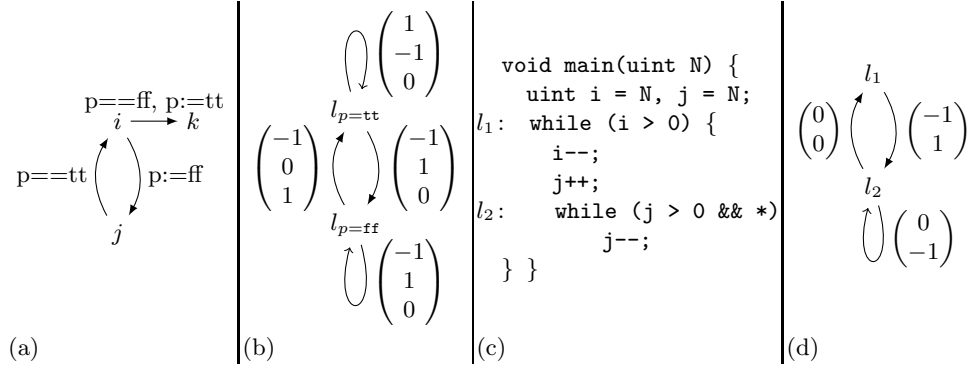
p==ff, p:=tt
$i \longrightarrow k$
p==tt
p:=ff
$j$

(a)

$\begin{pmatrix}1\\-1\\0\end{pmatrix}$
$l_{p=\texttt{tt}}$
$\begin{pmatrix}-1\\0\\1\end{pmatrix}$ $\begin{pmatrix}-1\\1\\0\end{pmatrix}$
$l_{p=\texttt{ff}}$
$\begin{pmatrix}-1\\1\\0\end{pmatrix}$

(b)

```
    void main(uint N) {
      uint i = N, j = N;
l1:   while (i > 0) {
        i--;
        j++;
l2:     while (j > 0 && *)
            j--;
    } }
```

(c)

$l_1$
$\begin{pmatrix}0\\0\end{pmatrix}$ $\begin{pmatrix}-1\\1\end{pmatrix}$
$l_2$
$\begin{pmatrix}0\\-1\end{pmatrix}$

(d)